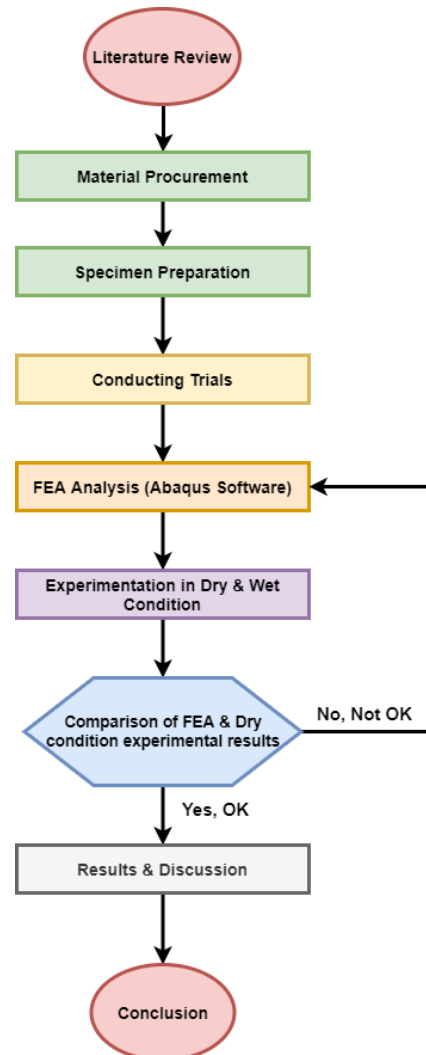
Literature Review

Material Procurement

Specimen Preparation

Conducting Trials

FEA Analysis (Abaqus Software)

Experimentation in Dry & Wet Condition

Comparison of FEA & Dry condition experimental results

No, Not OK

Yes, OK

Results & Discussion

Conclusion